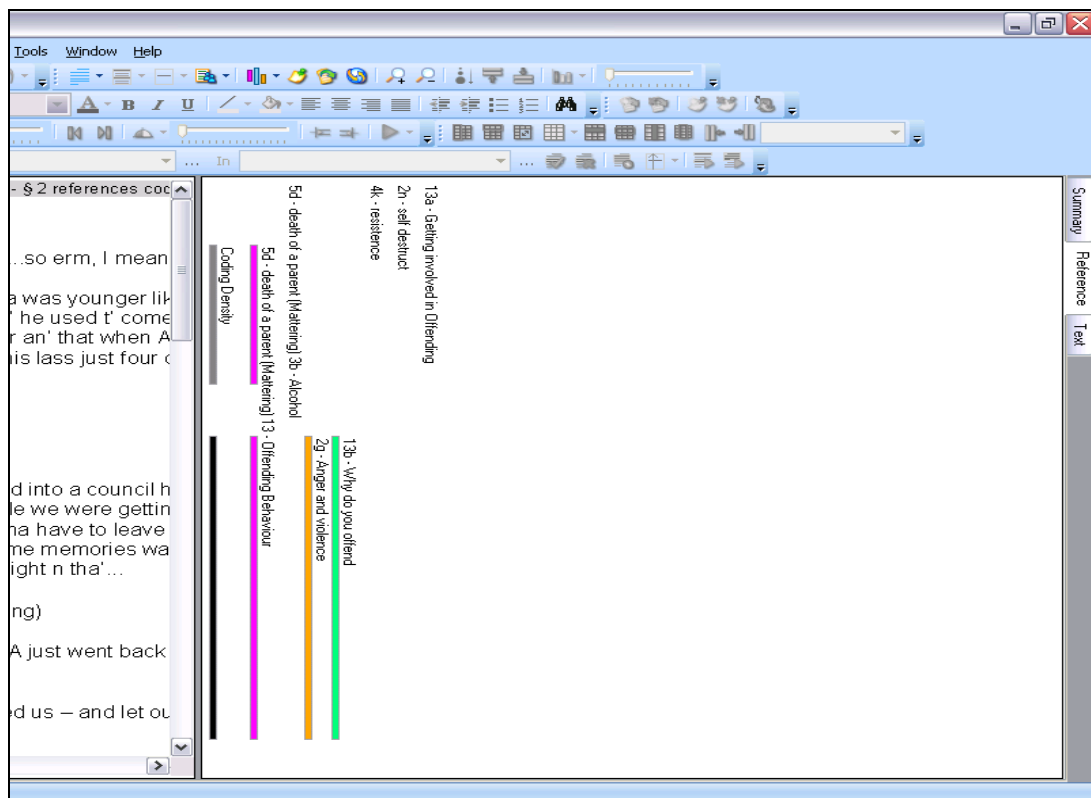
Tools Window Help

In

- § 2 references coc

...so erm, I mean

a was younger lik
' he used t' come
r an' that when A
his lass just four c

d into a council h
le we were gettin
na have to leave
me memories wa
ight n tha'...

ng)

A just went back

ed us – and let ou

13a - Getting involved in Offending
2h - self destruct
4k - resistence
5d - death of a parent (Mattering) 3b - Alcohol
5d - death of a parent (Mattering) 13 - Offending Behaviour
Coding Density
13b - Why do you offend
2g - Anger and violence

Summary
Reference
Text